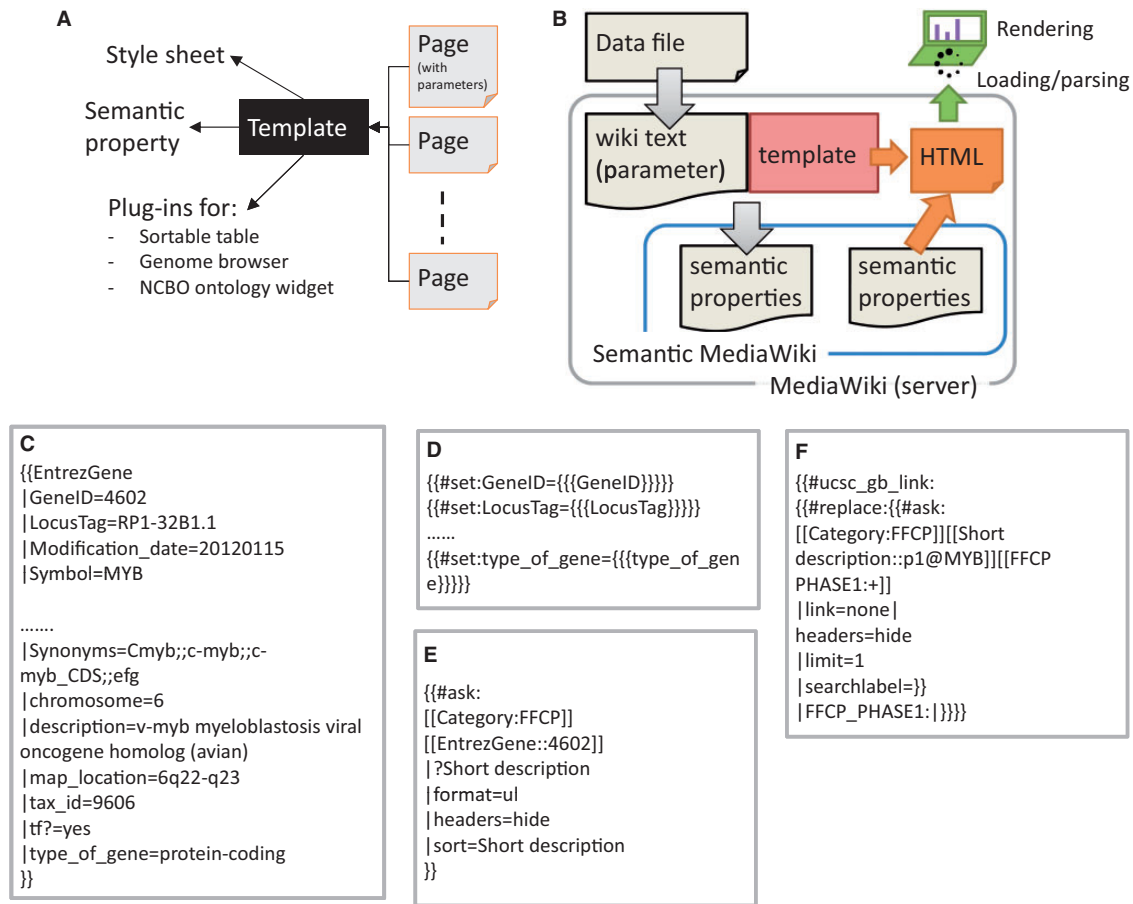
A

Style sheet

Semantic property

Template

Plug-ins for:
- Sortable table
- Genome browser
- NCBO ontology widget

Page (with parameters)

Page

Page

B

Data file

Rendering

Loading/parsing

wiki text (parameter)

template

HTML

semantic properties

semantic properties

Semantic MediaWiki

MediaWiki (server)

C
{{EntrezGene
|GeneID=4602
|LocusTag=RP1-32B1.1
|Modification_date=20120115
|Symbol=MYB

…….
|Synonyms=Cmyb;;c-myb;;c-myb_CDS;;efg
|chromosome=6
|description=v-myb myeloblastosis viral oncogene homolog (avian)
|map_location=6q22-q23
|tax_id=9606
|tf?=yes
|type_of_gene=protein-coding
}}

D
{{#set:GeneID={{{GeneID}}}}}
{{#set:LocusTag={{{LocusTag}}}}}
……
{{#set:type_of_gene={{{type_of_gene}}}}}

E
{{#ask:
[[Category:FFCP]]
[[EntrezGene::4602]]
|?Short description
|format=ul
|headers=hide
|sort=Short description
}}

F
{{#ucsc_gb_link:
{{#replace:{{#ask:
[[Category:FFCP]][[Short description::p1@MYB]][[FFCP PHASE1:+]]
|link=none|
headers=hide
|limit=1
|searchlabel=}}
|FFCP_PHASE1:|}}}}